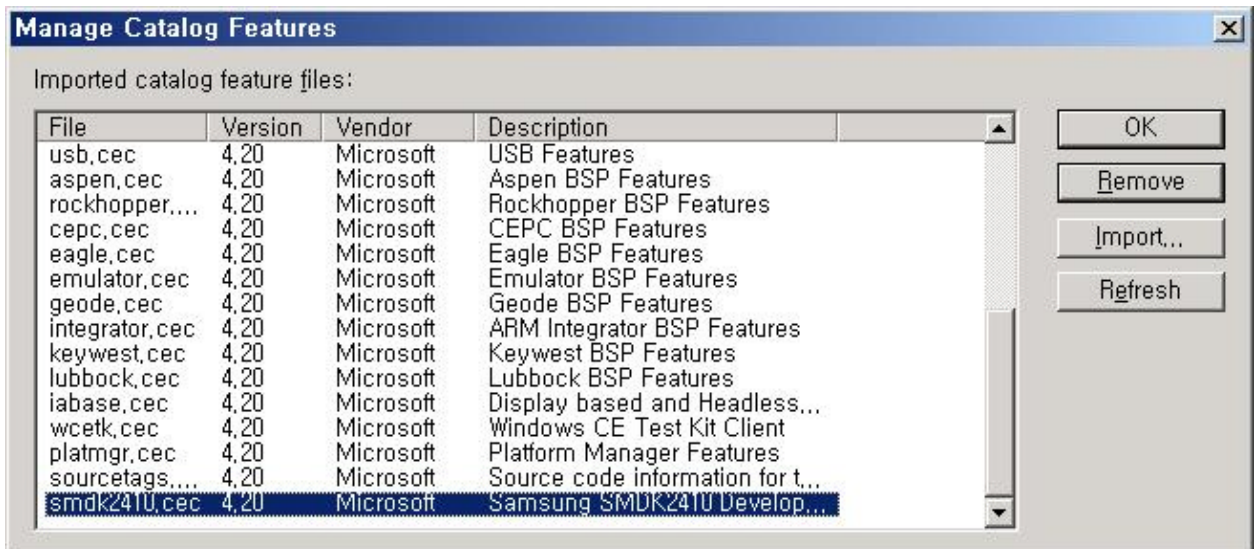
Manage Catalog Features

Imported catalog feature files:

| File | Version | Vendor | Description |
|---|---|---|---|
| usb.cec | 4.20 | Microsoft | USB Features |
| aspen.cec | 4.20 | Microsoft | Aspen BSP Features |
| rockhopper.... | 4.20 | Microsoft | Rockhopper BSP Features |
| cepc.cec | 4.20 | Microsoft | CEPC BSP Features |
| eagle.cec | 4.20 | Microsoft | Eagle BSP Features |
| emulator.cec | 4.20 | Microsoft | Emulator BSP Features |
| geode.cec | 4.20 | Microsoft | Geode BSP Features |
| integrator.cec | 4.20 | Microsoft | ARM Integrator BSP Features |
| keywest.cec | 4.20 | Microsoft | Keywest BSP Features |
| lubbock.cec | 4.20 | Microsoft | Lubbock BSP Features |
| iabase.cec | 4.20 | Microsoft | Display based and Headless... |
| wcetk.cec | 4.20 | Microsoft | Windows CE Test Kit Client |
| platmgr.cec | 4.20 | Microsoft | Platform Manager Features |
| sourcetags.... | 4.20 | Microsoft | Source code information for t... |
| smdk2410.cec | 4.20 | Microsoft | Samsung SMDK2410 Develop... |

OK
Remove
Import...
Refresh